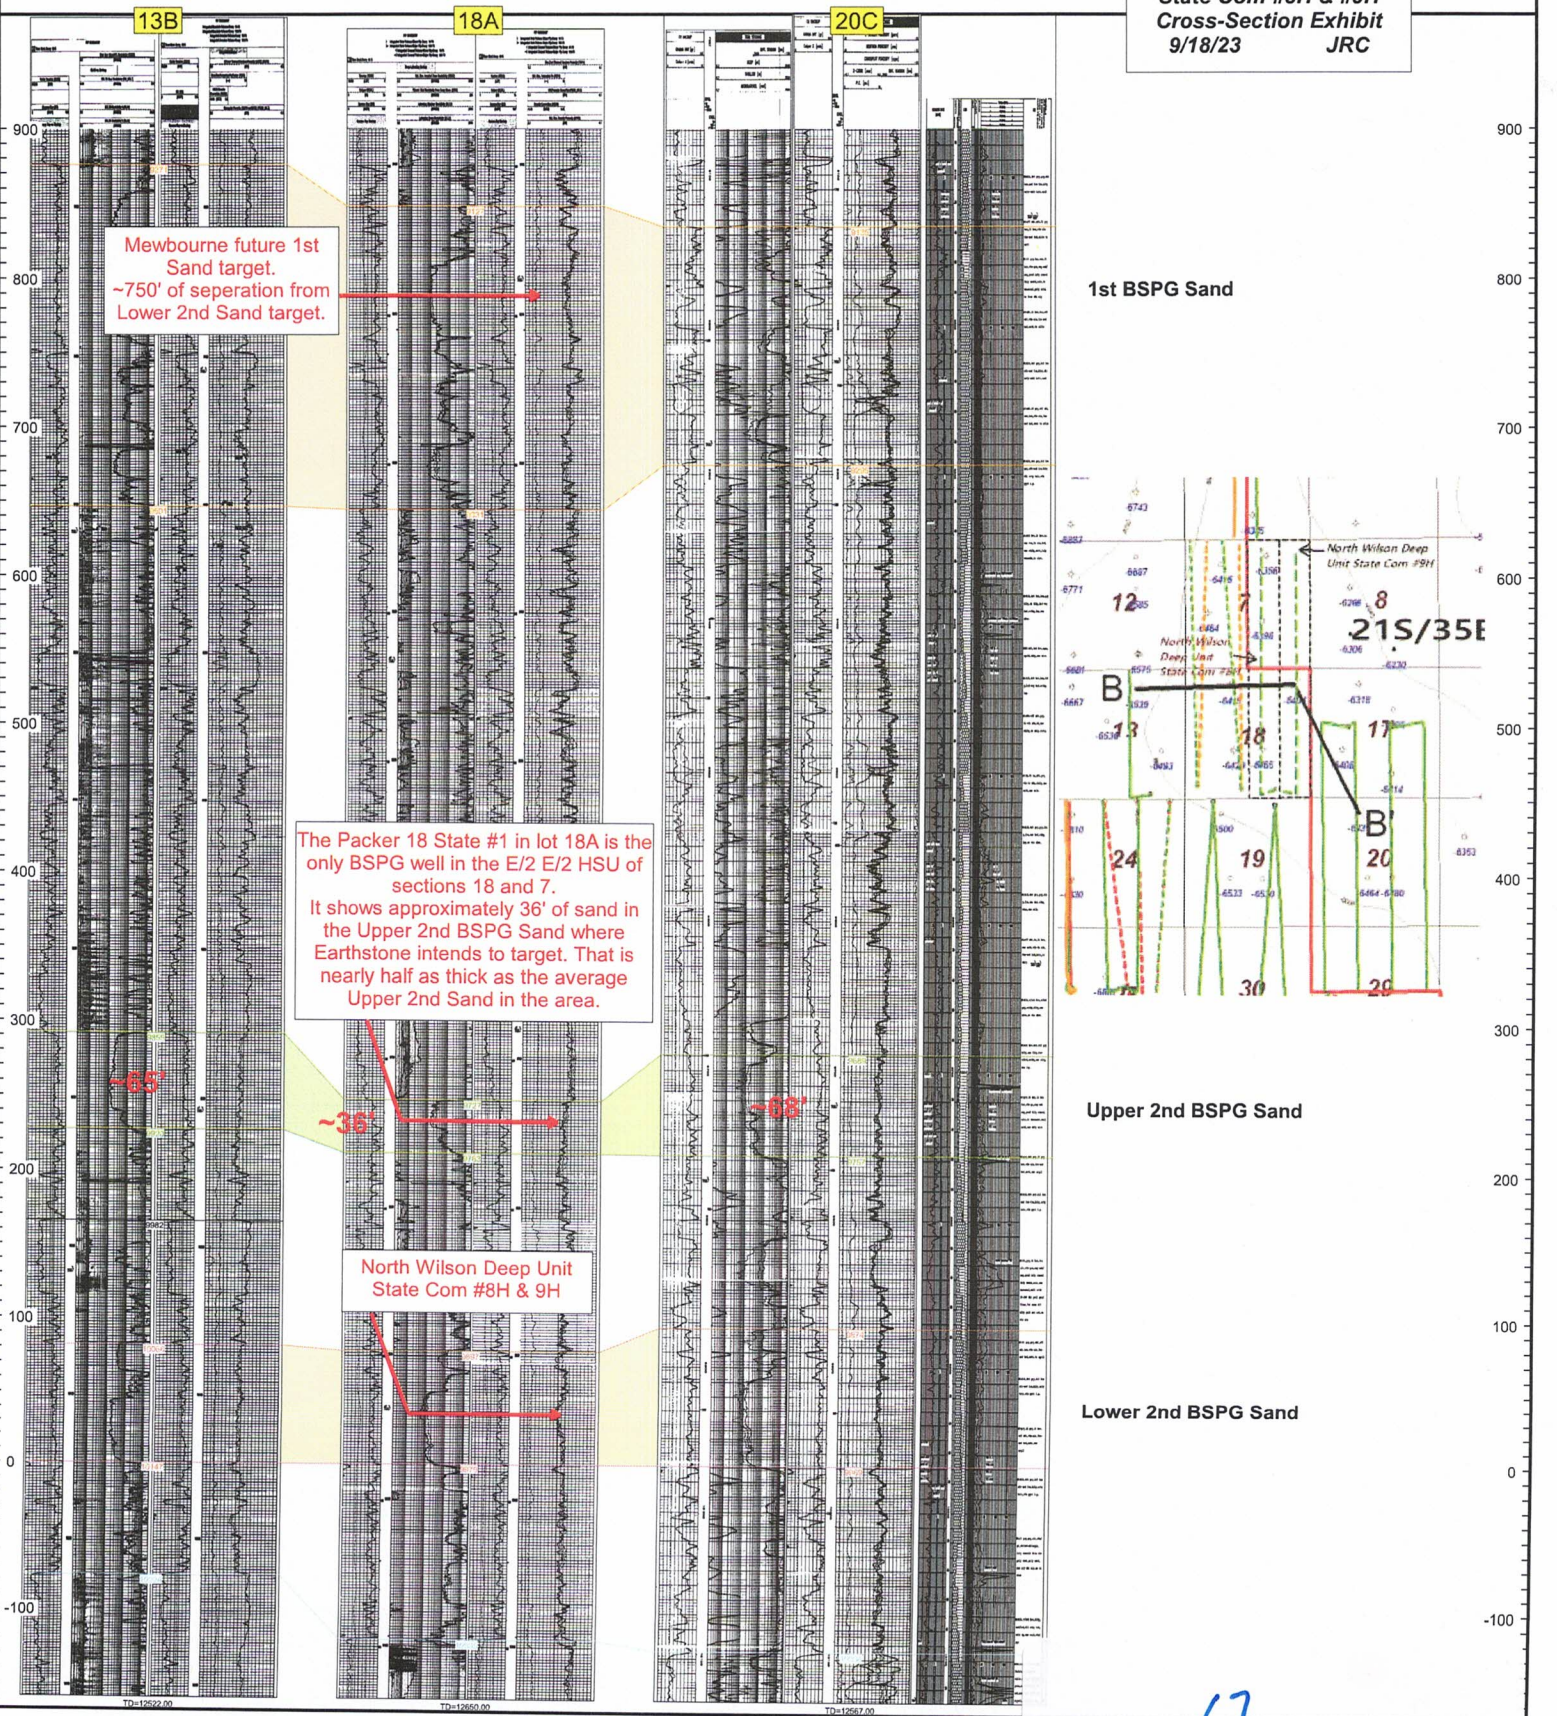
State Com #8H & #9H
Cross-Section Exhibit
9/18/23 JRC

13B

18A

20C

900

800

700

600

500

400

300

200

100

0

-100

Mewbourne future 1st Sand target. ~750' of seperation from Lower 2nd Sand target.

1st BSPG Sand

North Wilson Deep Unit State Com #9H

North Wilson Deep Unit State Com #8H

12

7

8

21S/35E

B

13

18

17

B'

24

19

20

30

29

The Packer 18 State #1 in lot 18A is the only BSPG well in the E/2 E/2 HSU of sections 18 and 7. It shows approximately 36' of sand in the Upper 2nd BSPG Sand where Earthstone intends to target. That is nearly half as thick as the average Upper 2nd Sand in the area.

~65'

~36'

~68'

Upper 2nd BSPG Sand

North Wilson Deep Unit State Com #8H & 9H

Lower 2nd BSPG Sand

TD=12522.00

TD=12650.00

TD=12567.00

900

800

700

600

500

400

300

200

100

0

-100

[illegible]